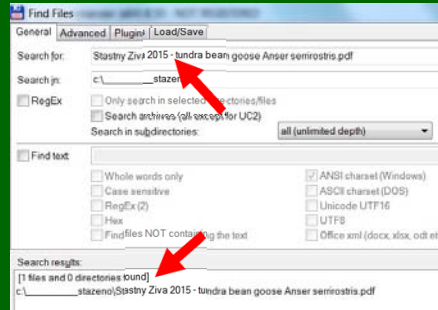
Find Files

General | Advanced | Plugins | Load/Save

Search for: Stastny Ziva 2015 - tundra bean goose Anser serrirostris.pdf

Search in: c:\_________stazeno

RegEx

Only search in selected directories/files

Search archives (all except for UC2)

Search in subdirectories: all (unlimited depth)

Find text

Whole words only

Case sensitive

RegEx (2)

Hex

Find files NOT containing the text

ANSI charset (Windows)

ASCII charset (DOS)

Unicode UTF16

UTF8

Office xml (docx, xlsx, odt etc

Search results:

[1 files and 0 directories found]

c:\_________stazeno\Stastny Ziva 2015 - tundra bean goose Anser serrirostris.pdf